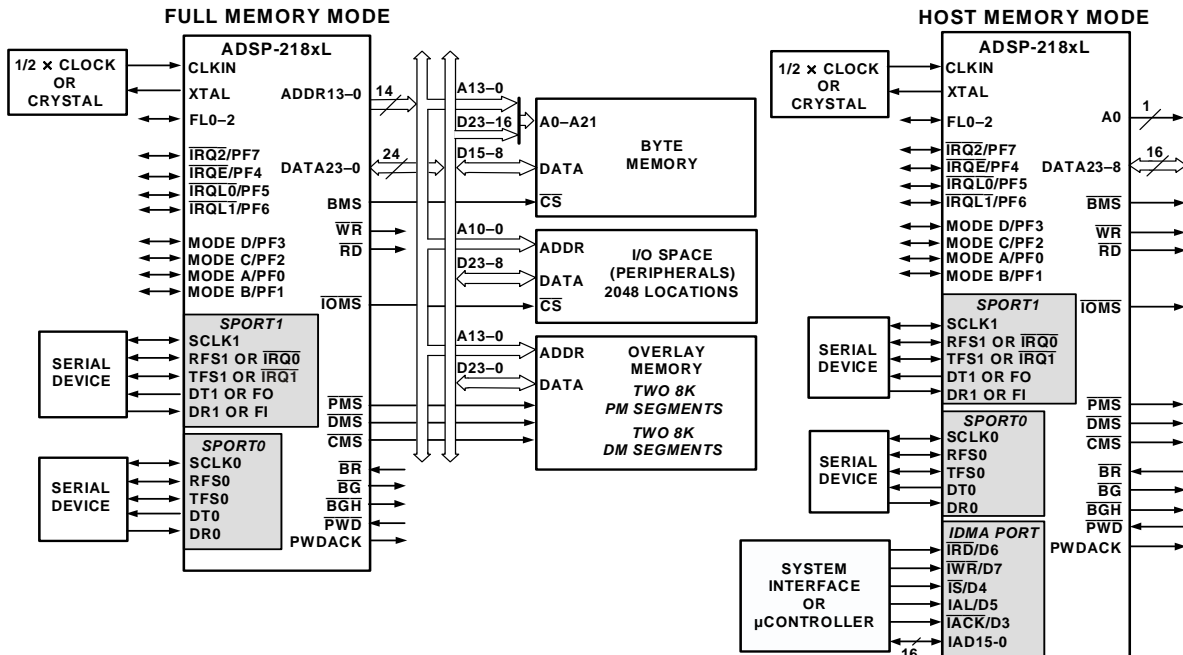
FULL MEMORY MODE

1/2 × CLOCK OR CRYSTAL

ADSP-218xL

CLKIN
XTAL
FL0–2
$\overline{IRQ2}$/PF7
$\overline{IRQE}$/PF4
$\overline{IRQL0}$/PF5
$\overline{IRQL1}$/PF6
MODE D/PF3
MODE C/PF2
MODE A/PF0
MODE B/PF1

ADDR13–0
14
DATA23–0
24
BMS
$\overline{WR}$
$\overline{RD}$
$\overline{IOMS}$

SPORT1
SCLK1
RFS1 OR $\overline{IRQ0}$
TFS1 OR $\overline{IRQ1}$
DT1 OR FO
DR1 OR FI

SERIAL DEVICE

$\overline{PMS}$
$\overline{DMS}$
$\overline{CMS}$
$\overline{BR}$
$\overline{BG}$
$\overline{BGH}$
$\overline{PWD}$
PWDACK

SPORT0
SCLK0
RFS0
TFS0
DT0
DR0

SERIAL DEVICE

A13–0
D23–16
A0–A21
D15–8
DATA
$\overline{CS}$
BYTE MEMORY

A10–0
ADDR
D23–8
DATA
$\overline{CS}$
I/O SPACE (PERIPHERALS) 2048 LOCATIONS

A13–0
ADDR
D23–0
DATA
OVERLAY MEMORY
TWO 8K PM SEGMENTS
TWO 8K DM SEGMENTS

HOST MEMORY MODE

1/2 × CLOCK OR CRYSTAL

ADSP-218xL

CLKIN
XTAL
FL0–2
$\overline{IRQ2}$/PF7
$\overline{IRQE}$/PF4
$\overline{IRQL0}$/PF5
$\overline{IRQL1}$/PF6
MODE D/PF3
MODE C/PF2
MODE A/PF0
MODE B/PF1

A0
1
DATA23–8
16
$\overline{BMS}$
$\overline{WR}$
$\overline{RD}$
$\overline{IOMS}$

SPORT1
SCLK1
RFS1 OR $\overline{IRQ0}$
TFS1 OR $\overline{IRQ1}$
DT1 OR FO
DR1 OR FI

SERIAL DEVICE

$\overline{PMS}$
$\overline{DMS}$
$\overline{CMS}$
$\overline{BR}$
$\overline{BG}$
$\overline{BGH}$
$\overline{PWD}$
PWDACK

SPORT0
SCLK0
RFS0
TFS0
DT0
DR0

SERIAL DEVICE

IDMA PORT
$\overline{IRD}$/D6
$\overline{IWR}$/D7
$\overline{IS}$/D4
IAL/D5
$\overline{IACK}$/D3
IAD15-0
16

SYSTEM INTERFACE OR µCONTROLLER